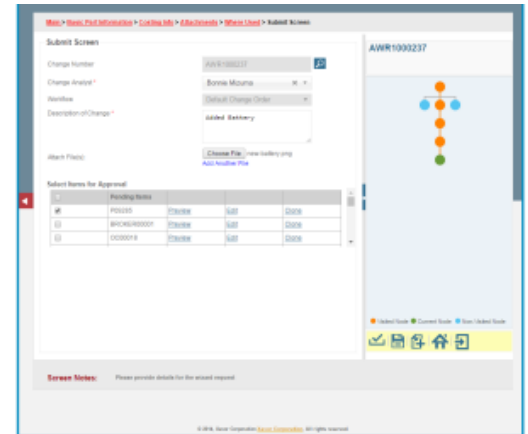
Main > Basic Part Information > Costing Info > Attachments > Where Used > Submit Screen

Submit Screen

Change Number AWR1000237

Change Analyst * Bonnie Mcouna

Workflow Default Change Order

Description of Change * Added Battery

Attach File(s) Choose File new battery.png
Add Another File

Select Items for Approval

| | Pending Items | | | |
|---|---|---|---|---|
| ☑ | PS0255 | Preview | Edit | Done |
| ☐ | BRCKER00001 | Preview | Edit | Done |
| ☐ | OD00018 | Preview | Edit | Done |

AWR1000237

● Visited Node ● Current Node ● Non Visited Node

Screen Notes: Please provide details for the missed request

© 2016, Xavor Corporation Xavor Corporation. All rights reserved.